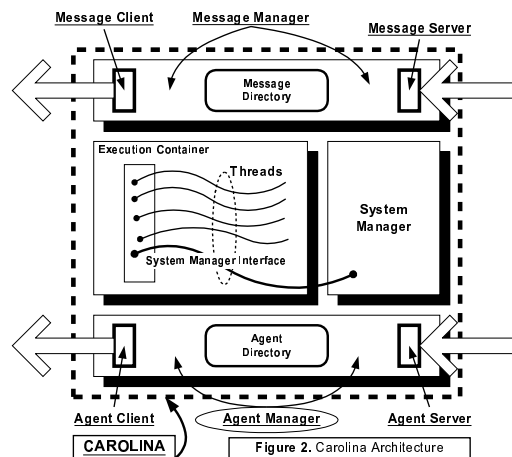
Message Client
Message Manager
Message Server
Message Directory
Execution Container
Threads
System Manager
System Manager Interface
Agent Directory
Agent Client
Agent Manager
Agent Server
CAROLINA
Figure 2. Carolina Architecture